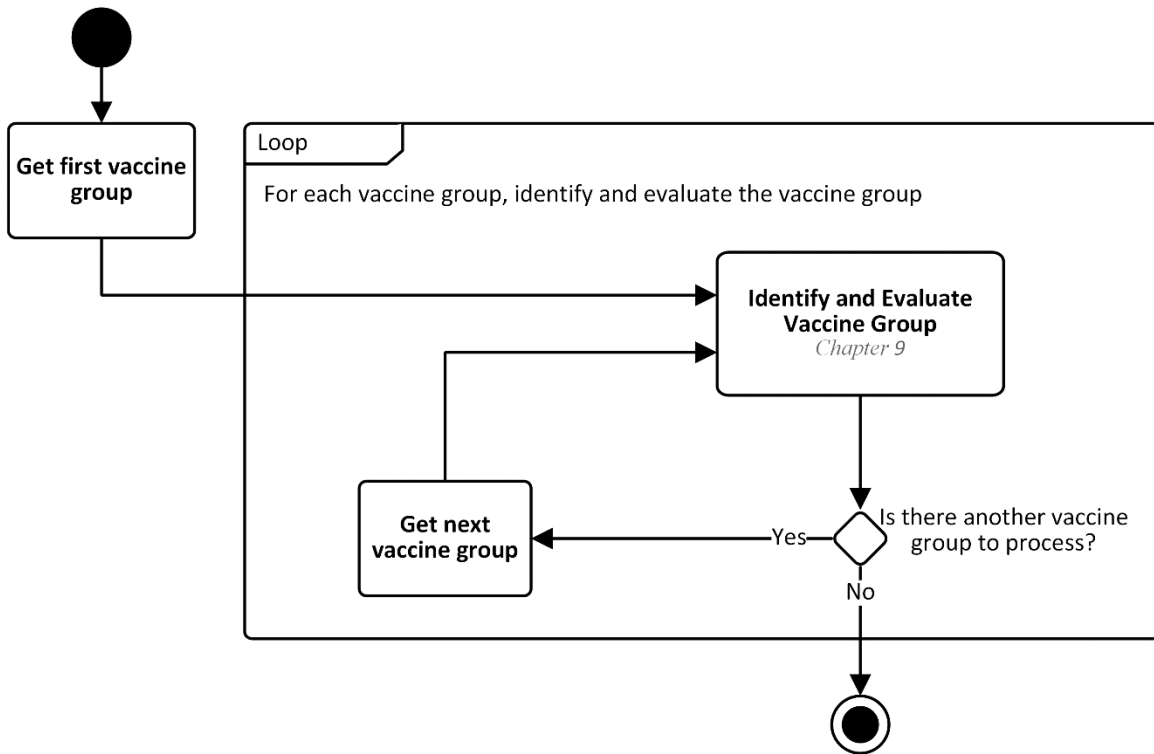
Get first vaccine group

Loop

For each vaccine group, identify and evaluate the vaccine group

Identify and Evaluate Vaccine Group
Chapter 9

Get next vaccine group

Yes

Is there another vaccine group to process?

No